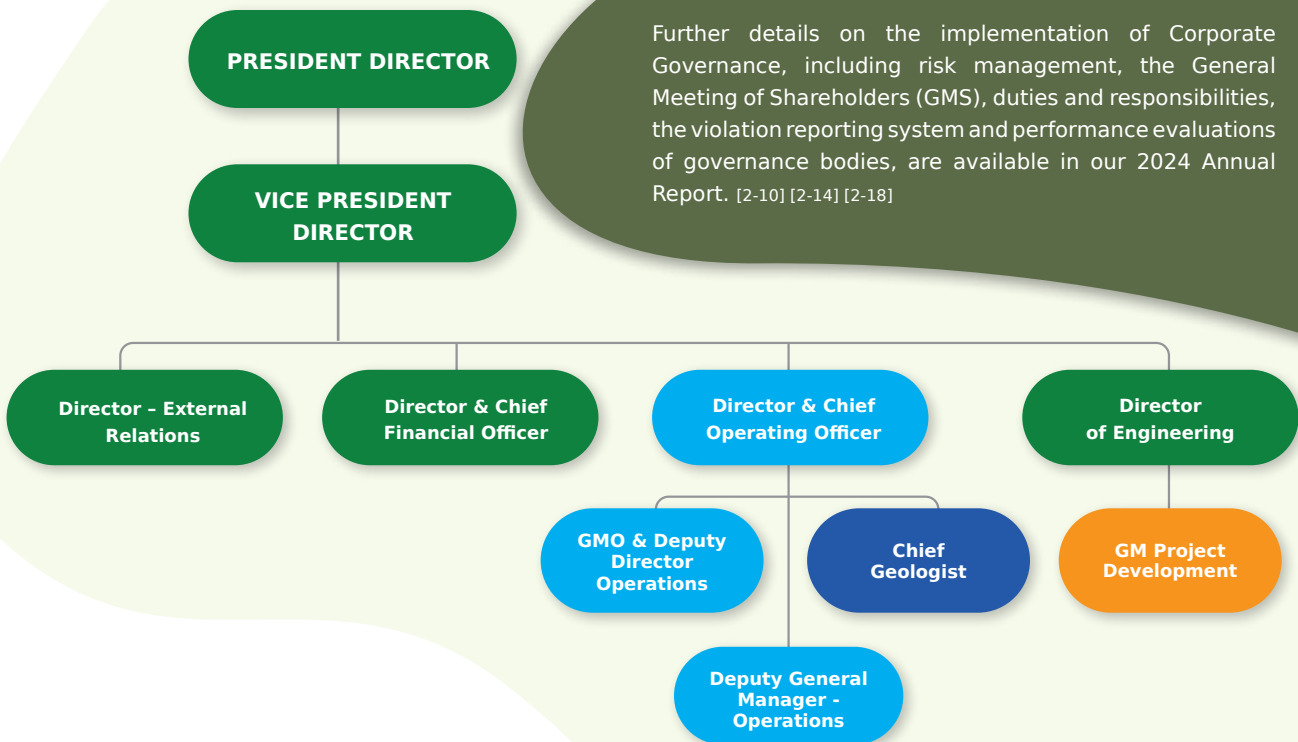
PRESIDENT DIRECTOR

VICE PRESIDENT DIRECTOR

Further details on the implementation of Corporate Governance, including risk management, the General Meeting of Shareholders (GMS), duties and responsibilities, the violation reporting system and performance evaluations of governance bodies, are available in our 2024 Annual Report. [2-10] [2-14] [2-18]

Director – External Relations

Director & Chief Financial Officer

Director & Chief Operating Officer

Director of Engineering

GMO & Deputy Director Operations

Chief Geologist

GM Project Development

Deputy General Manager - Operations